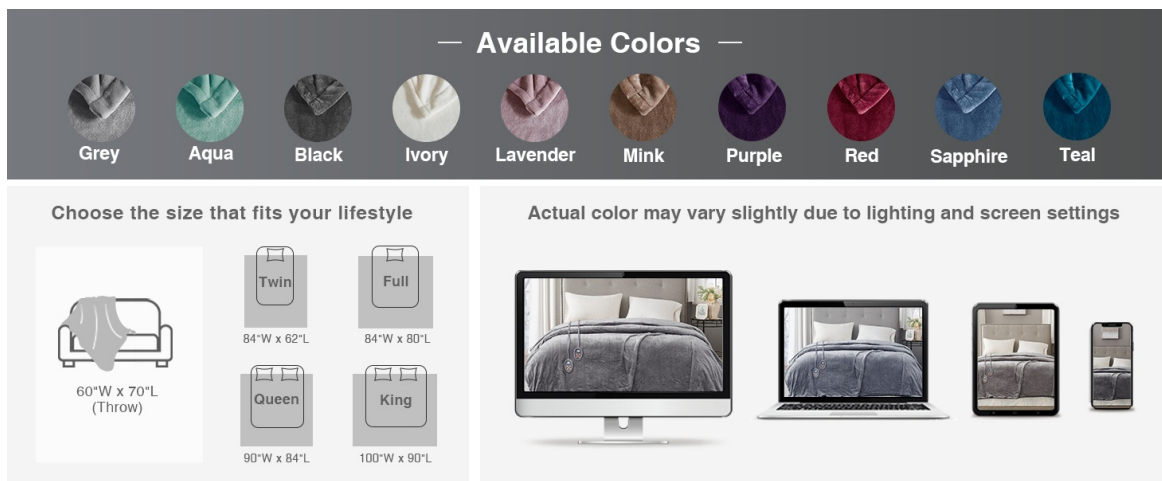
— Available Colors —

Grey
Aqua
Black
Ivory
Lavender
Mink
Purple
Red
Sapphire
Teal

Choose the size that fits your lifestyle

60"W x 70"L
(Throw)

Twin
84"W x 62"L

Full
84"W x 80"L

Queen
90"W x 84"L

King
100"W x 90"L

Actual color may vary slightly due to lighting and screen settings